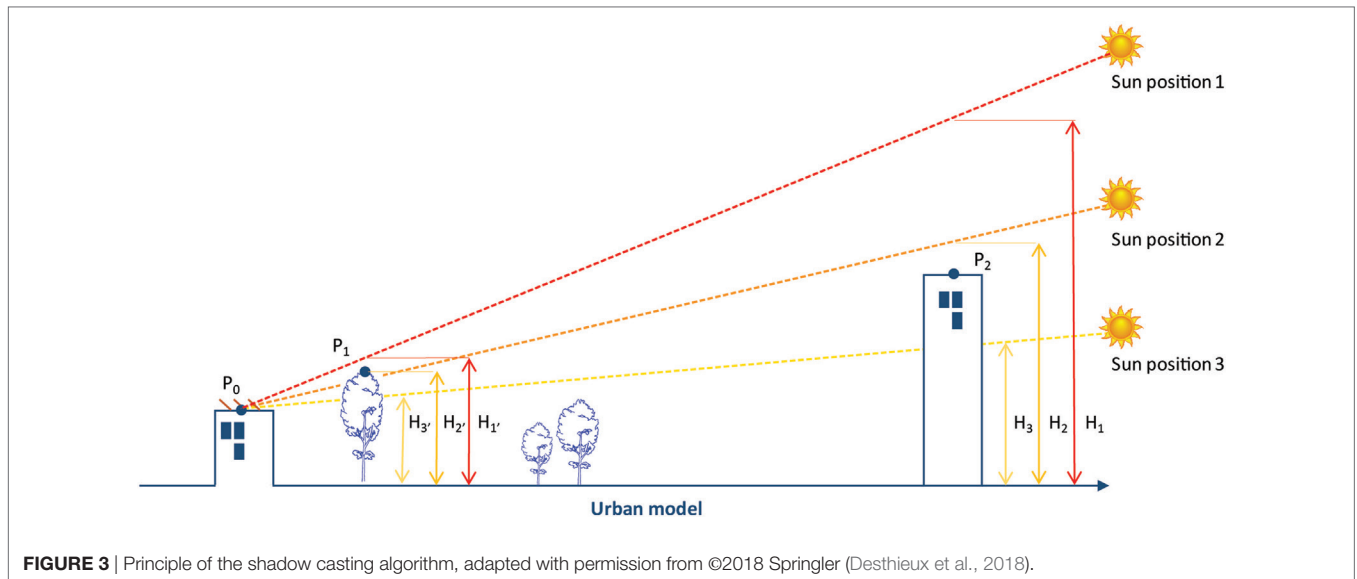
Sun position 1

Sun position 2

Sun position 3

$P_2$

$P_1$

$P_0$

$H_{3'}$ $H_{2'}$ $H_{1'}$

$H_3$ $H_2$ $H_1$

Urban model

**FIGURE 3** | Principle of the shadow casting algorithm, adapted with permission from ©2018 Springler (Desthieux et al., 2018).